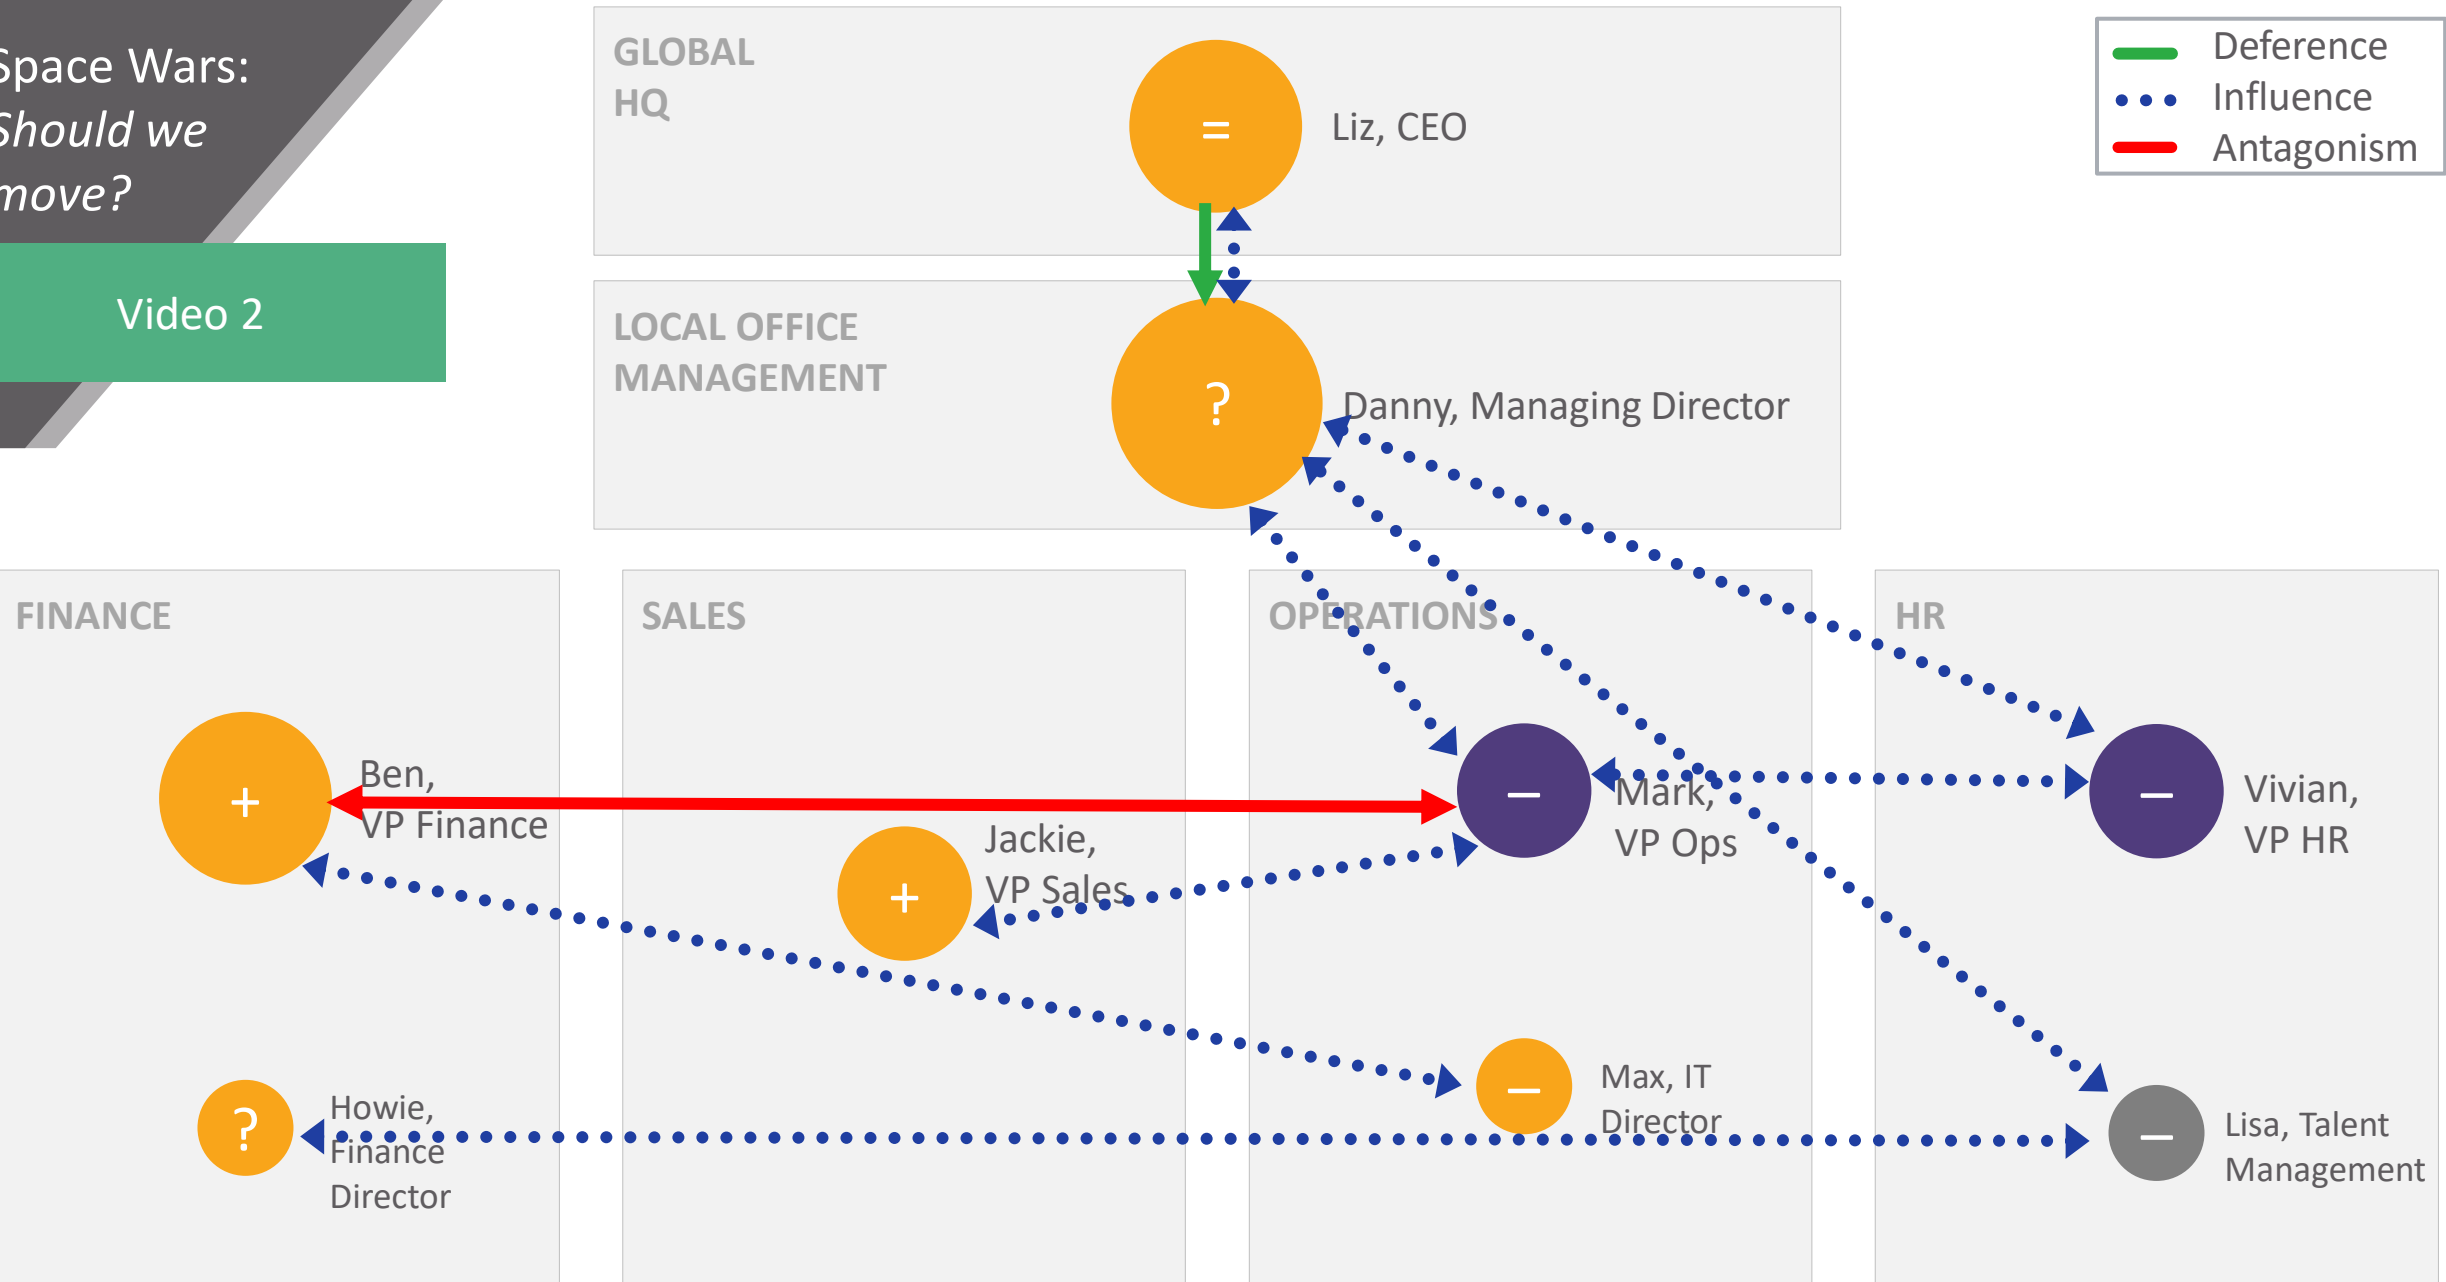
Space Wars: Should we move?

Video 2

Deference
Influence
Antagonism

GLOBAL HQ

=

Liz, CEO

LOCAL OFFICE MANAGEMENT

?

Danny, Managing Director

FINANCE

SALES

OPERATIONS

HR

+

Ben, VP Finance

+

Jackie, VP Sales

–

Mark, VP Ops

–

Vivian, VP HR

?

Howie, Finance Director

–

Max, IT Director

–

Lisa, Talent Management